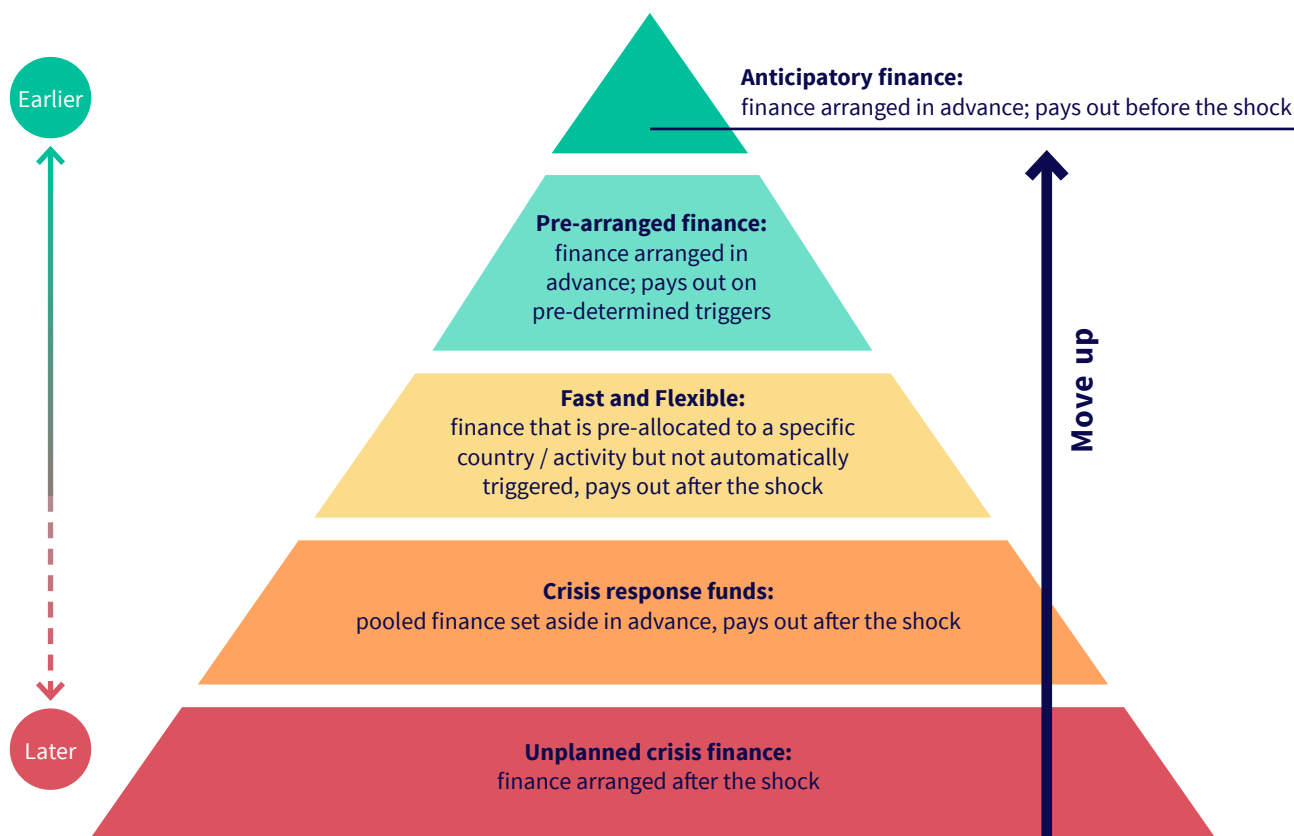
Earlier

Anticipatory finance:
finance arranged in advance; pays out before the shock

Pre-arranged finance:
finance arranged in advance; pays out on pre-determined triggers

Move up

Fast and Flexible:
finance that is pre-allocated to a specific country / activity but not automatically triggered, pays out after the shock

Crisis response funds:
pooled finance set aside in advance, pays out after the shock

Later

Unplanned crisis finance:
finance arranged after the shock